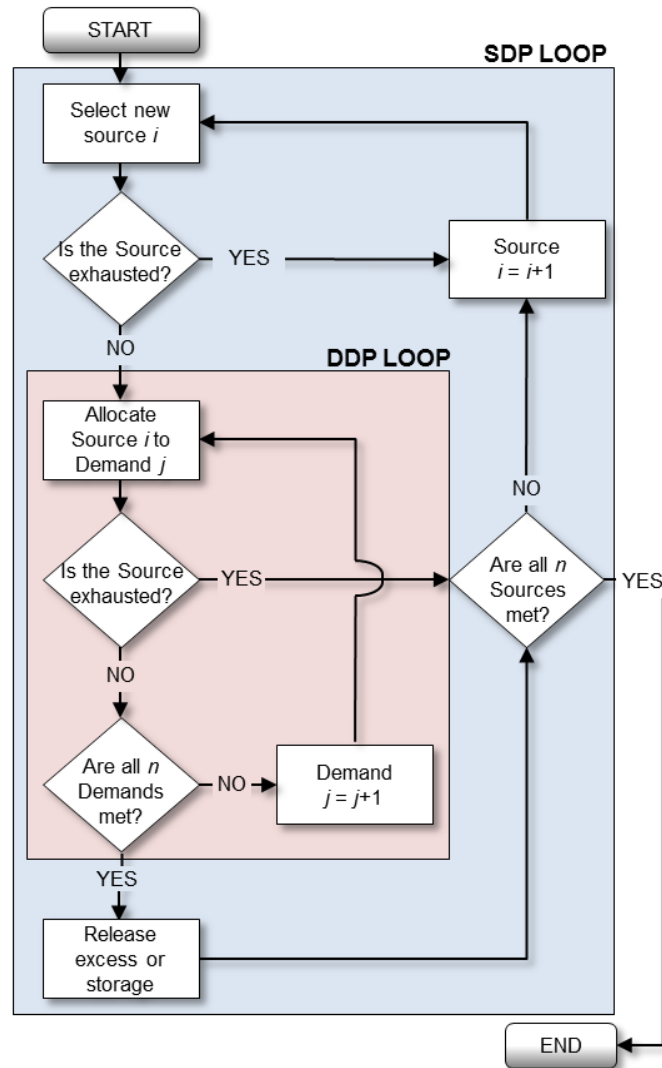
START

SDP LOOP

Select new source $i$

Is the Source exhausted?

YES

Source $i = i+1$

NO

DDP LOOP

Allocate Source $i$ to Demand $j$

Is the Source exhausted?

YES

NO

Are all $n$ Sources met?

YES

NO

Are all $n$ Demands met?

NO

Demand $j = j+1$

YES

Release excess or storage

END